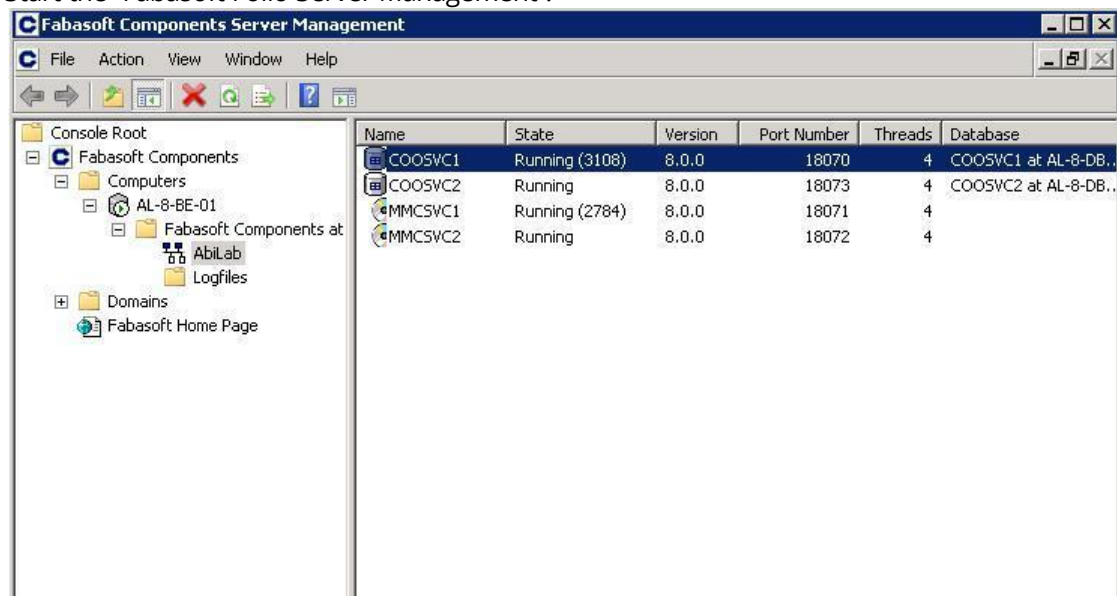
Start the "Fabasoft Folio Server Management".

Fabasoft Components Server Management

File Action View Window Help

Console Root
Fabasoft Components
Computers
AL-8-BE-01
Fabasoft Components at
AbiLab
Logfiles
Domains
Fabasoft Home Page

| Name | State | Version | Port Number | Threads | Database |
|---|---|---|---|---|---|
| COOSVC1 | Running (3108) | 8.0.0 | 18070 | 4 | COOSVC1 at AL-8-DB... |
| COOSVC2 | Running | 8.0.0 | 18073 | 4 | COOSVC2 at AL-8-DB... |
| MMCSVC1 | Running (2784) | 8.0.0 | 18071 | 4 | |
| MMCSVC2 | Running | 8.0.0 | 18072 | 4 | |